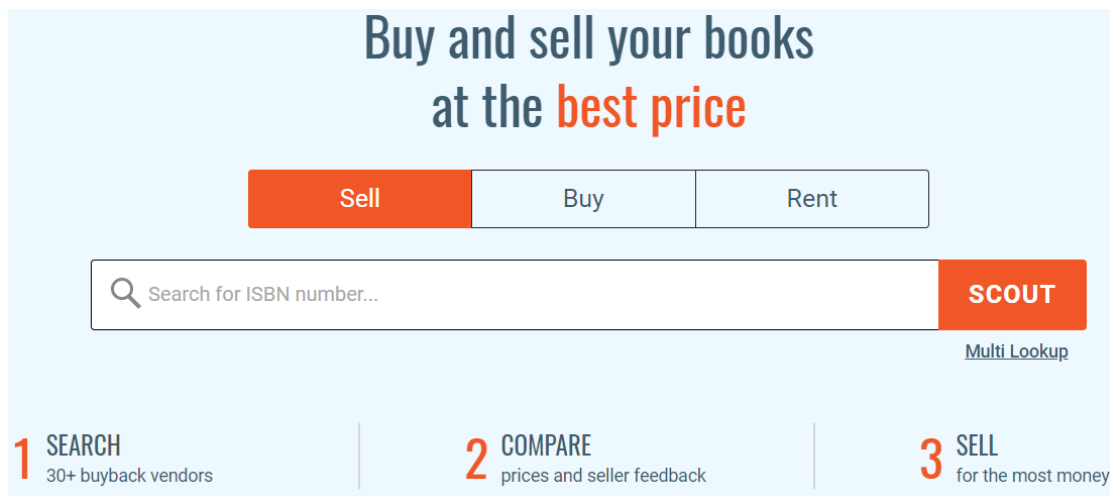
Buy and sell your books at the best price

Sell | Buy | Rent

Search for ISBN number...

SCOUT

Multi Lookup

1 SEARCH
30+ buyback vendors

2 COMPARE
prices and seller feedback

3 SELL
for the most money